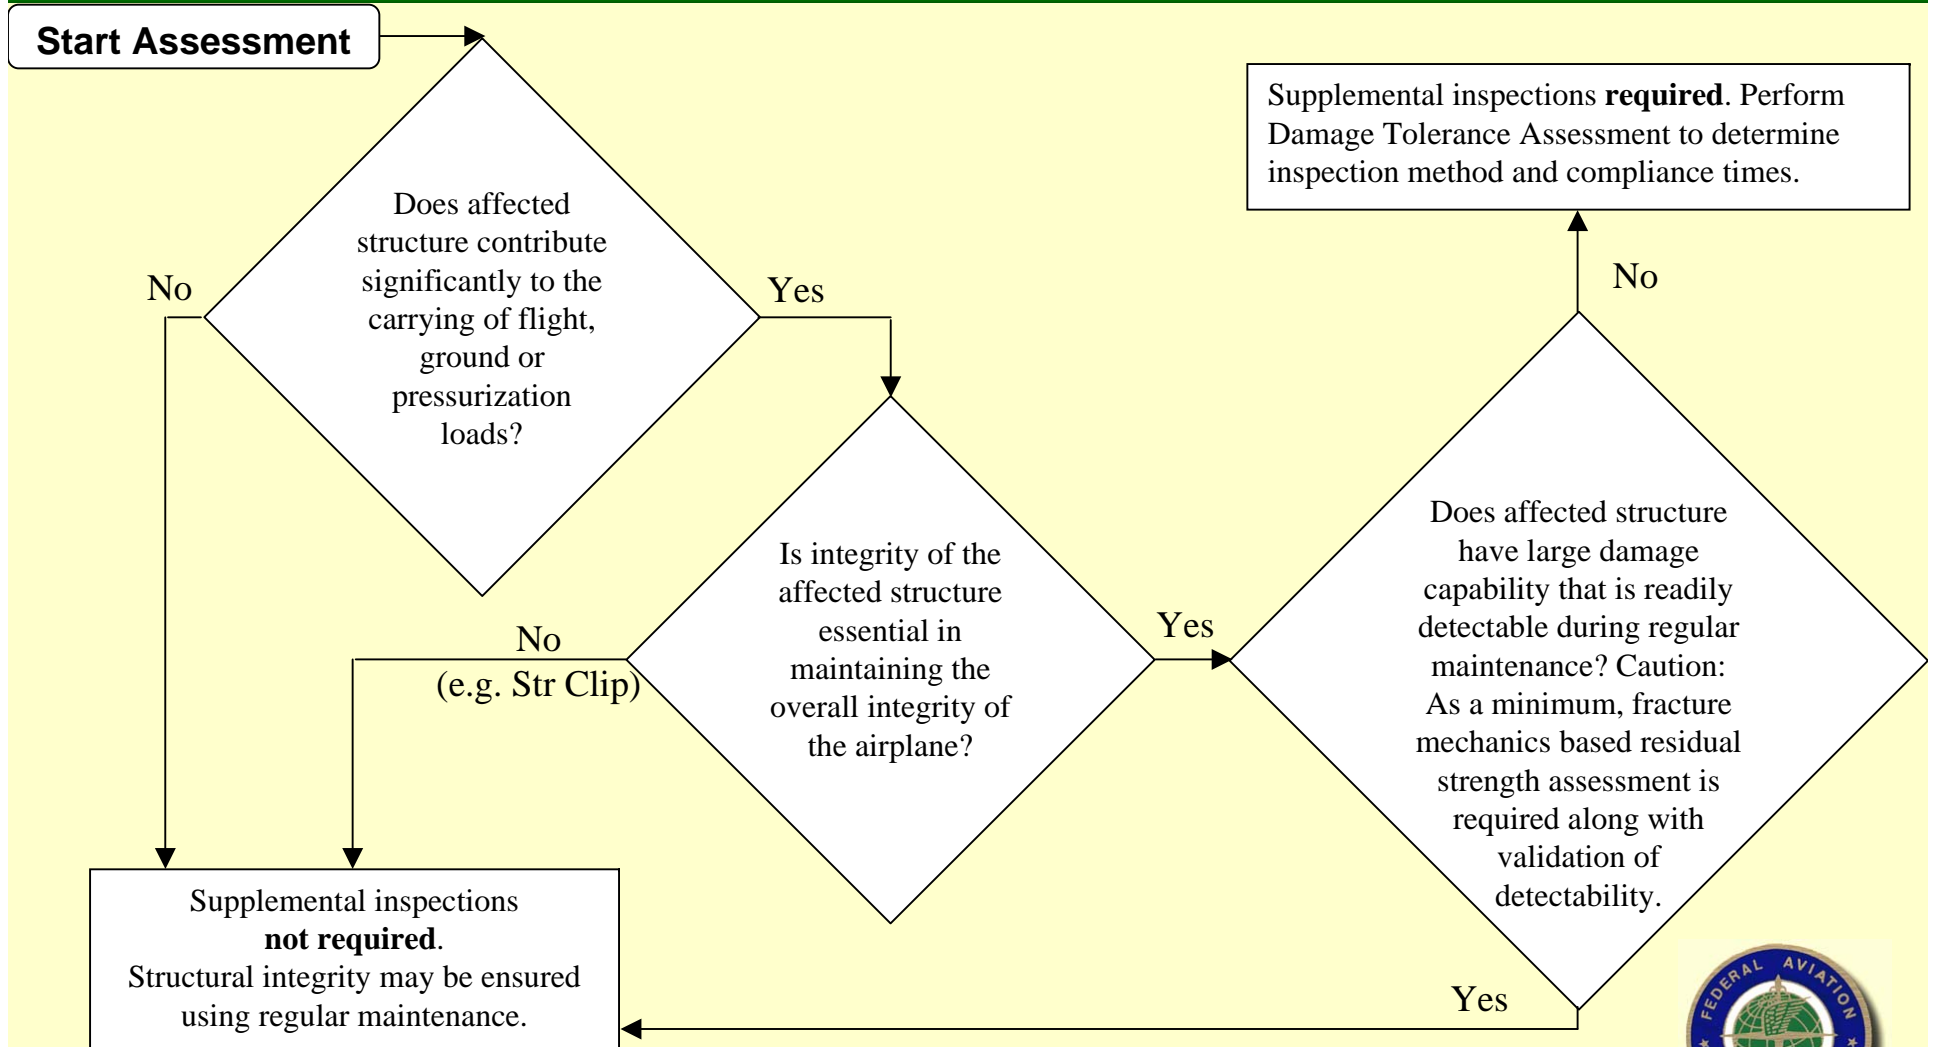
Start Assessment

Does affected structure contribute significantly to the carrying of flight, ground or pressurization loads?

No

Yes

Is integrity of the affected structure essential in maintaining the overall integrity of the airplane?

No
(e.g. Str Clip)

Yes

Does affected structure have large damage capability that is readily detectable during regular maintenance? Caution: As a minimum, fracture mechanics based residual strength assessment is required along with validation of detectability.

No

Supplemental inspections **required**. Perform Damage Tolerance Assessment to determine inspection method and compliance times.

Yes

Supplemental inspections **not required**. Structural integrity may be ensured using regular maintenance.

FEDERAL AVIATION